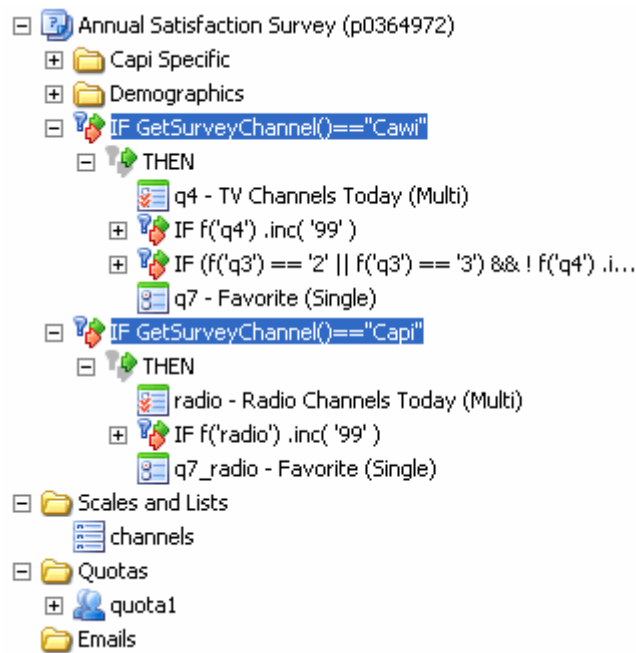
Annual Satisfaction Survey (p0364972)
Capi Specific
Demographics
IF GetSurveyChannel()=="Cawi"
THEN
q4 - TV Channels Today (Multi)
IF f('q4') .inc( '99' )
IF (f('q3') == '2' || f('q3') == '3') && ! f('q4') .i...
q7 - Favorite (Single)
IF GetSurveyChannel()=="Capi"
THEN
radio - Radio Channels Today (Multi)
IF f('radio') .inc( '99' )
q7_radio - Favorite (Single)
Scales and Lists
channels
Quotas
quota1
Emails